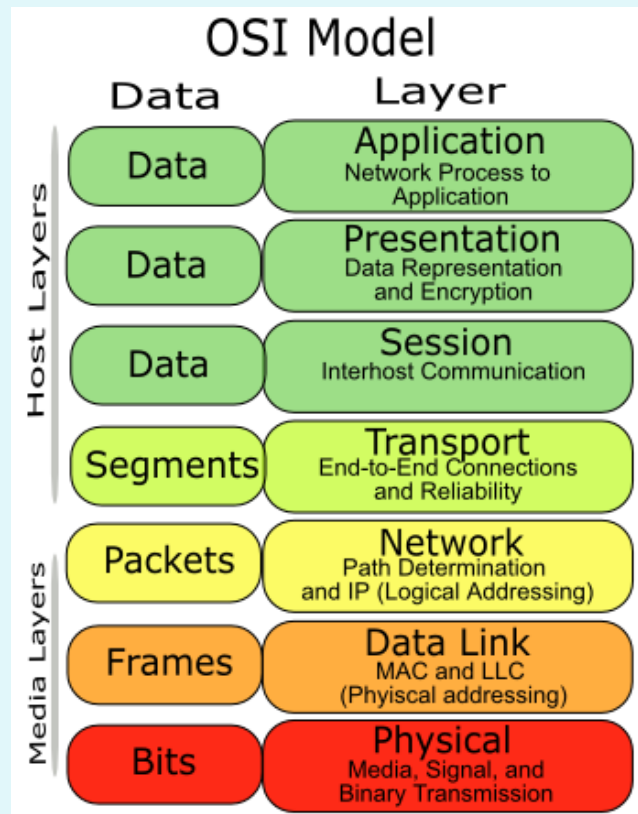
OSI Model

Data

Layer

Host Layers

Data

Application
Network Process to Application

Data

Presentation
Data Representation and Encryption

Data

Session
Interhost Communication

Segments

Transport
End-to-End Connections and Reliability

Media Layers

Packets

Network
Path Determination and IP (Logical Addressing)

Frames

Data Link
MAC and LLC (Phyiscal addressing)

Bits

Physical
Media, Signal, and Binary Transmission